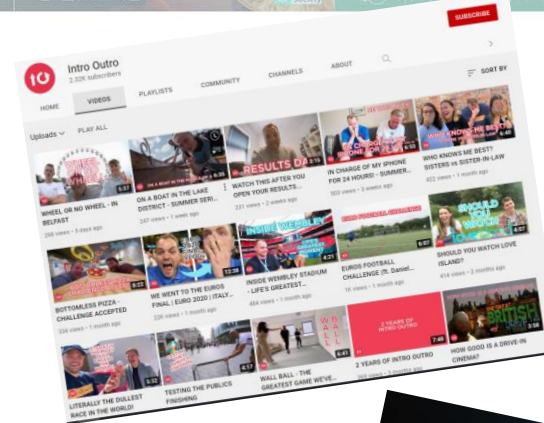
SUBSCRIBE

Intro Outro
2.32K subscribers

HOME VIDEOS PLAYLISTS COMMUNITY CHANNELS ABOUT

SORT BY

Uploads PLAY ALL

WHEEL OR NO WHEEL - IN BELFAST
298 views • 5 days ago

ON A BOAT IN THE LAKE DISTRICT - SUMMER SERI...
247 views • 1 week ago

RESULTS DA
WATCH THIS AFTER YOU OPEN YOUR RESULTS...
231 views • 2 weeks ago

IN CHARGE OF MY IPHONE FOR 24 HOURS! - SUMMER...
503 views • 3 weeks ago

WHO KNOWS ME BEST?
WHO KNOWS ME BEST? SISTERS vs SISTER-IN-LAW
422 views • 1 month ago

BOTTOMLESS PIZZA - CHALLENGE ACCEPTED
334 views • 1 month ago

WE WENT TO THE EUROS FINAL | EURO 2020 | ITALY...
33K views • 1 month ago

INSIDE WEMBLEY
INSIDE WEMBLEY STADIUM - LIFE'S GREATEST...
464 views • 1 month ago

EUROS FOOTBALL CHALLENGE (ft. Daniel...
16 views • 1 month ago

SHOULD YOU WATCH
SHOULD YOU WATCH LOVE ISLAND?
414 views • 2 months ago

LITERALLY THE DULLEST RACE IN THE WORLD!

TESTING THE PUBLICS FINISHING

WALL BALL
WALL BALL - THE GREATEST GAME WE'VE...

2 YEARS OF INTRO OUTRO
2 YEARS OF INTRO OUTRO

BRITISH
HOW GOOD IS A DRIVE-IN CINEMA?